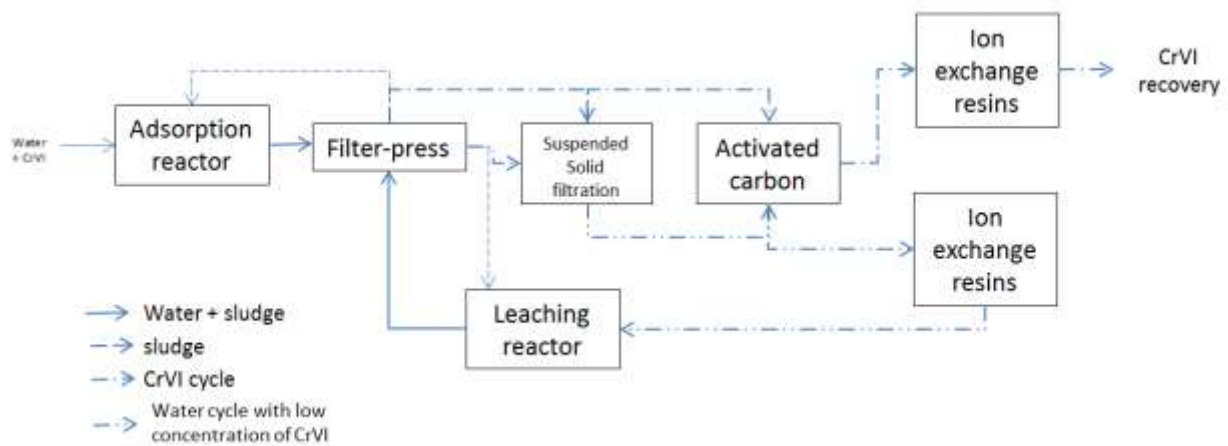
Water + CrVI

Adsorption reactor

Filter-press

Suspended Solid filtration

Activated carbon

Ion exchange resins

CrVI recovery

Ion exchange resins

Leaching reactor

Water + sludge

sludge

CrVI cycle

Water cycle with low concentration of CrVI